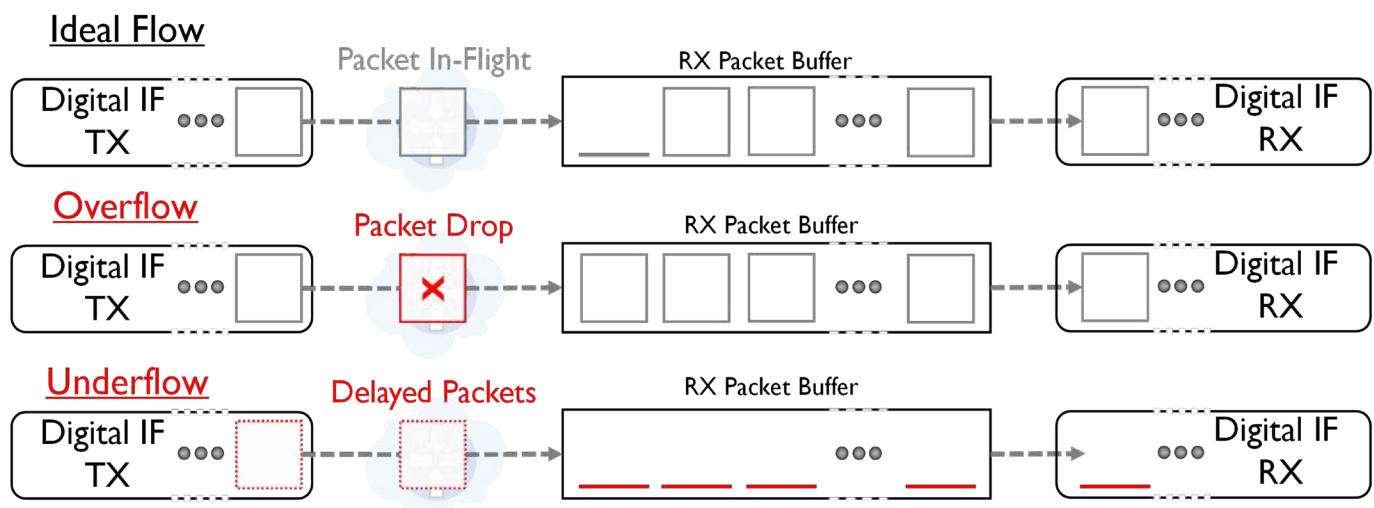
Ideal Flow

Digital IF TX

Packet In-Flight

RX Packet Buffer

Digital IF RX

Overflow

Digital IF TX

Packet Drop

RX Packet Buffer

Digital IF RX

Underflow

Digital IF TX

Delayed Packets

RX Packet Buffer

Digital IF RX